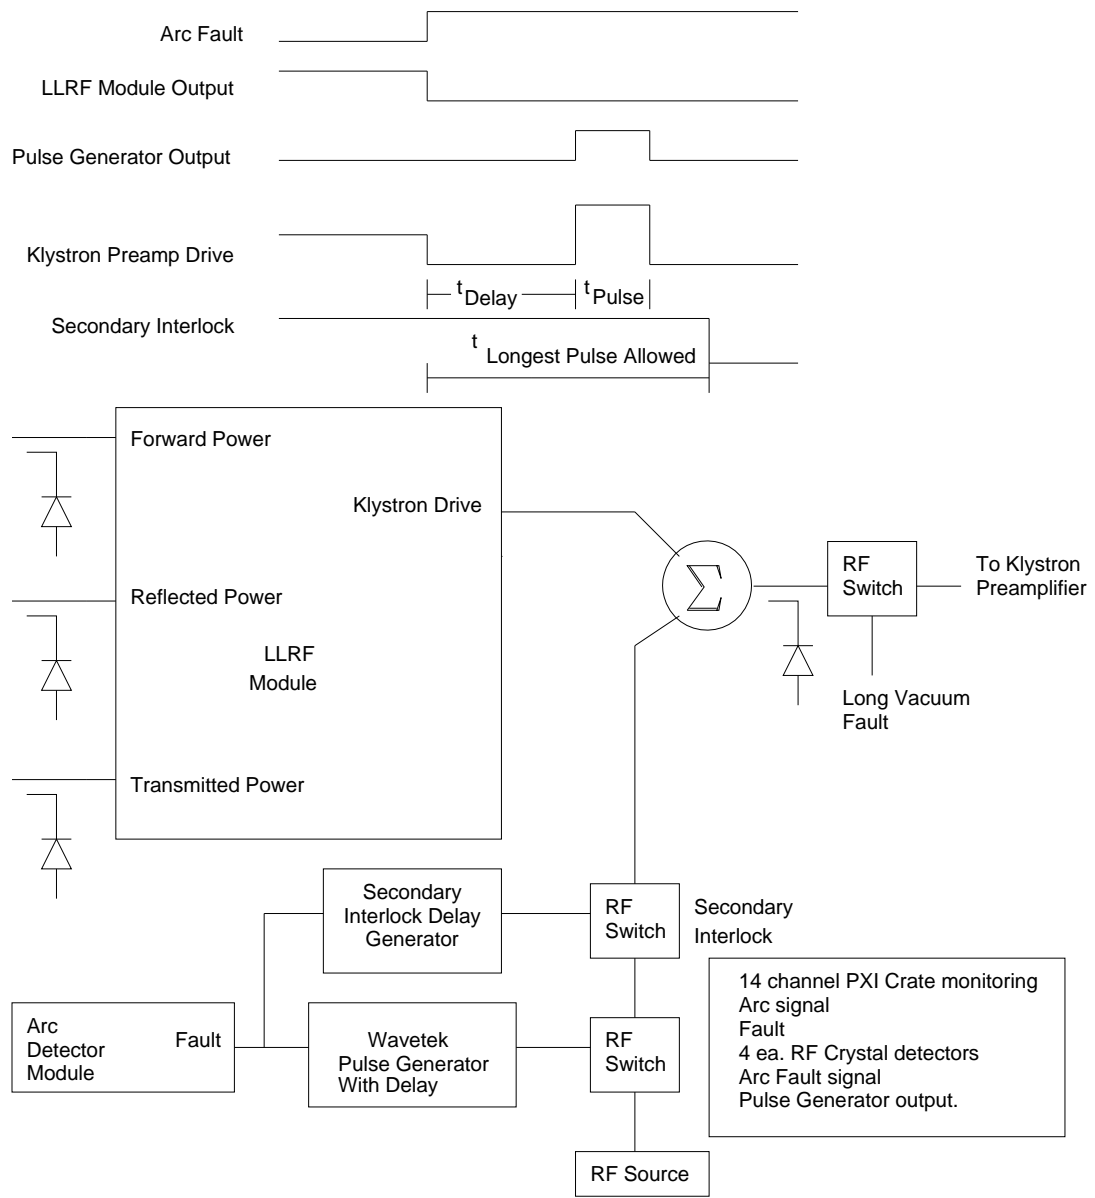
Arc Fault

LLRF Module Output

Pulse Generator Output

Klystron Preamp Drive

$t_{Delay}$ $t_{Pulse}$

Secondary Interlock

$t_{\text{Longest Pulse Allowed}}$

Forward Power

Klystron Drive

$\sum$

RF Switch

To Klystron Preamplifier

Reflected Power

LLRF Module

Long Vacuum Fault

Transmitted Power

Secondary Interlock Delay Generator

RF Switch

Secondary Interlock

14 channel PXI Crate monitoring
Arc signal
Fault
4 ea. RF Crystal detectors
Arc Fault signal
Pulse Generator output.

Arc Detector Module

Fault

Wavetek Pulse Generator With Delay

RF Switch

RF Source